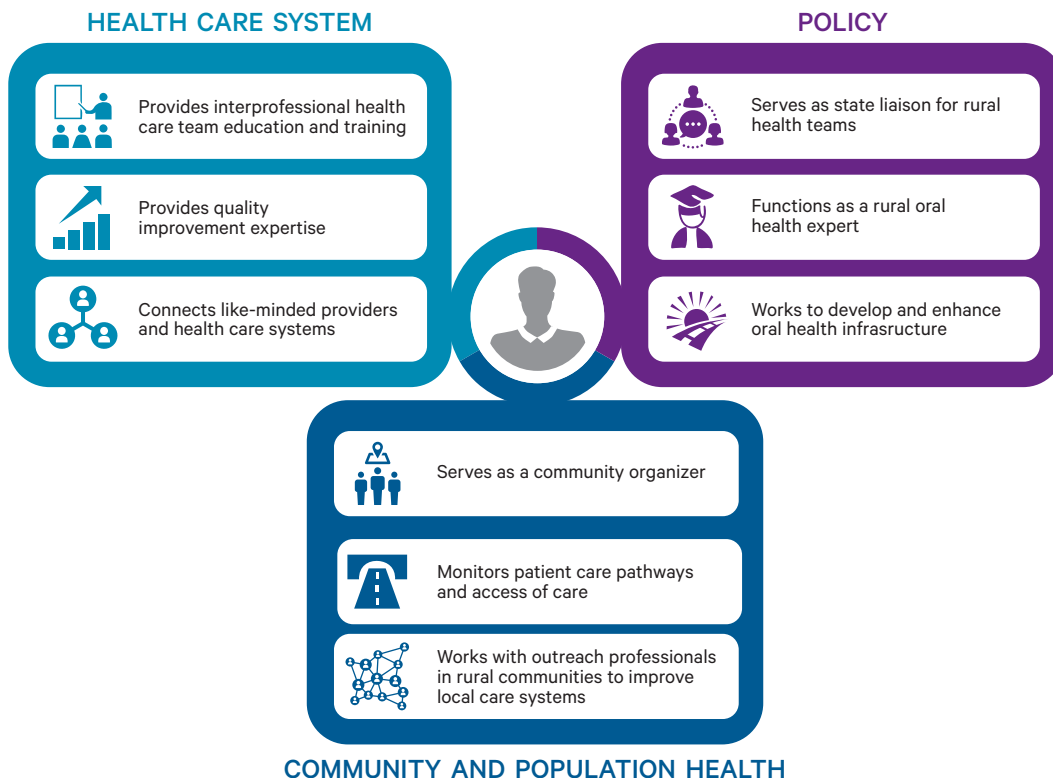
HEALTH CARE SYSTEM

Provides interprofessional health care team education and training

Provides quality improvement expertise

Connects like-minded providers and health care systems

POLICY

Serves as state liaison for rural health teams

Functions as a rural oral health expert

Works to develop and enhance oral health infrasructure

Serves as a community organizer

Monitors patient care pathways and access of care

Works with outreach professionals in rural communities to improve local care systems

COMMUNITY AND POPULATION HEALTH